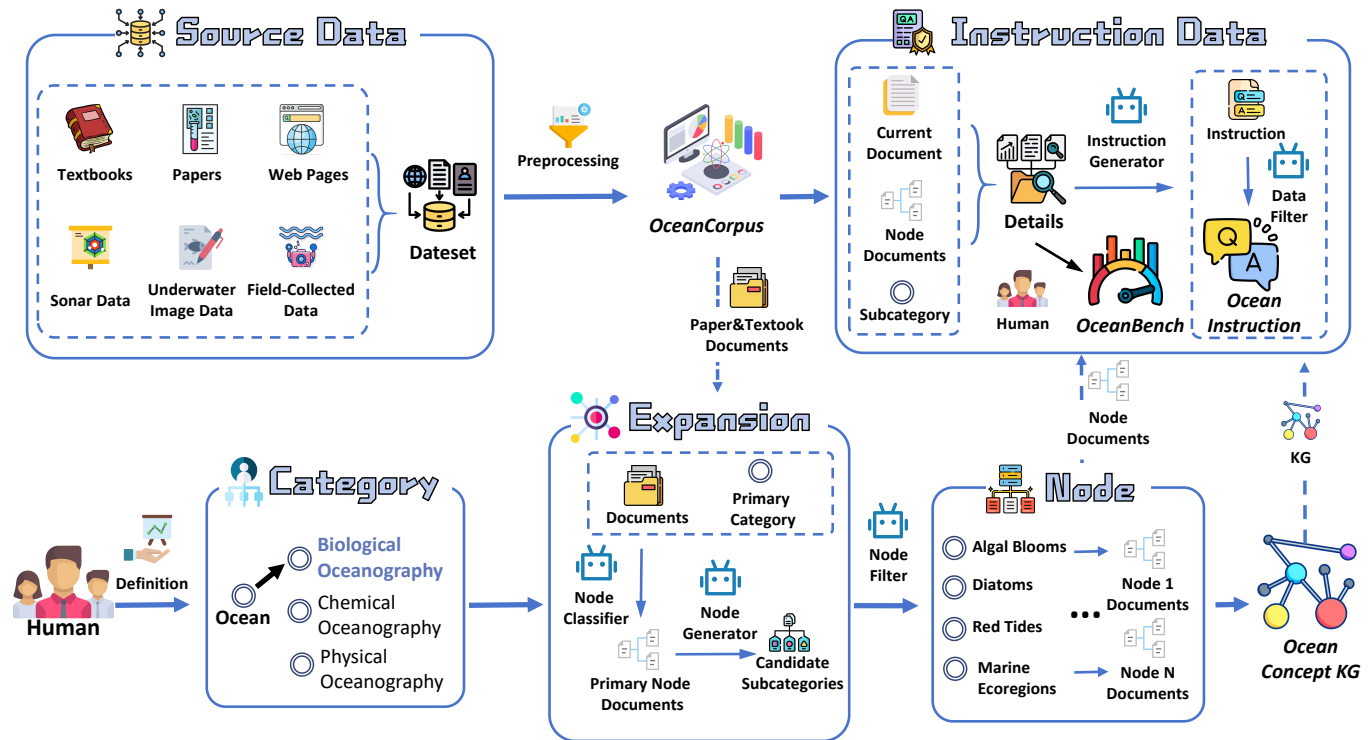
Source Data

Textbooks
Papers
Web Pages
Sonar Data
Underwater Image Data
Field-Collected Data
Dateset

Preprocessing
OceanCorpus

Instruction Data

Current Document
Node Documents
Subcategory
Details
Instruction Generator
Human
OceanBench
Instruction
Data Filter
Q
A
Ocean Instruction

Paper&Textook Documents

Node Documents

Expansion

Documents
Primary Category
Node Classifier
Node Generator
Primary Node Documents
Candidate Subcategories

Category

Human
Definition
Ocean
Biological Oceanography
Chemical Oceanography
Physical Oceanography

Node Filter

Node

Algal Blooms
Diatoms
Red Tides
Marine Ecoregions
Node 1 Documents
Node N Documents

KG
Ocean Concept KG